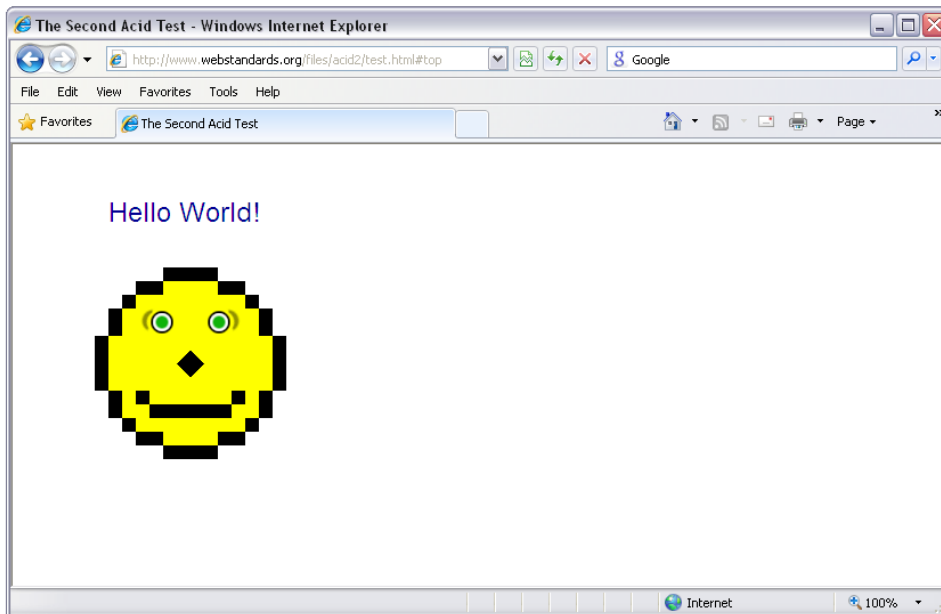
The Second Acid Test - Windows Internet Explorer

http://www.webstandards.org/files/acid2/test.html#top

Google

File Edit View Favorites Tools Help

Favorites

The Second Acid Test

Page

Hello World!

Internet

100%